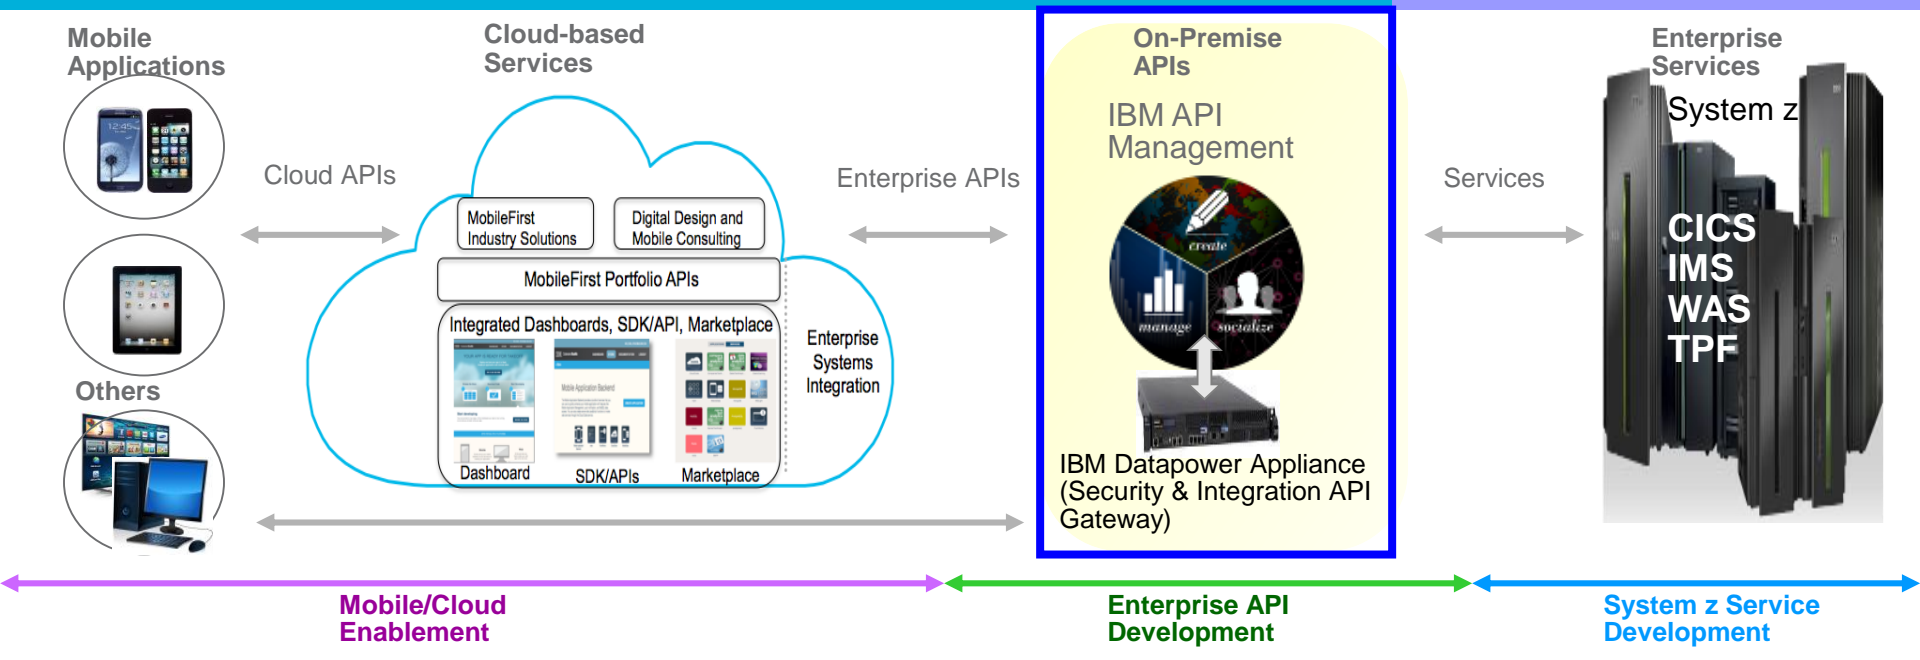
Mobile Applications

Cloud-based Services

Cloud APIs

MobileFirst Industry Solutions

Digital Design and Mobile Consulting

MobileFirst Portfolio APIs

Integrated Dashboards, SDK/API, Marketplace

Dashboard

SDK/APIs

Marketplace

Enterprise Systems Integration

Others

Enterprise APIs

On-Premise APIs

IBM API Management

create

manage

socialize

IBM Datapower Appliance (Security & Integration API Gateway)

Services

Enterprise Services

System z

CICS
IMS
WAS
TPF

Mobile/Cloud Enablement

Enterprise API Development

System z Service Development